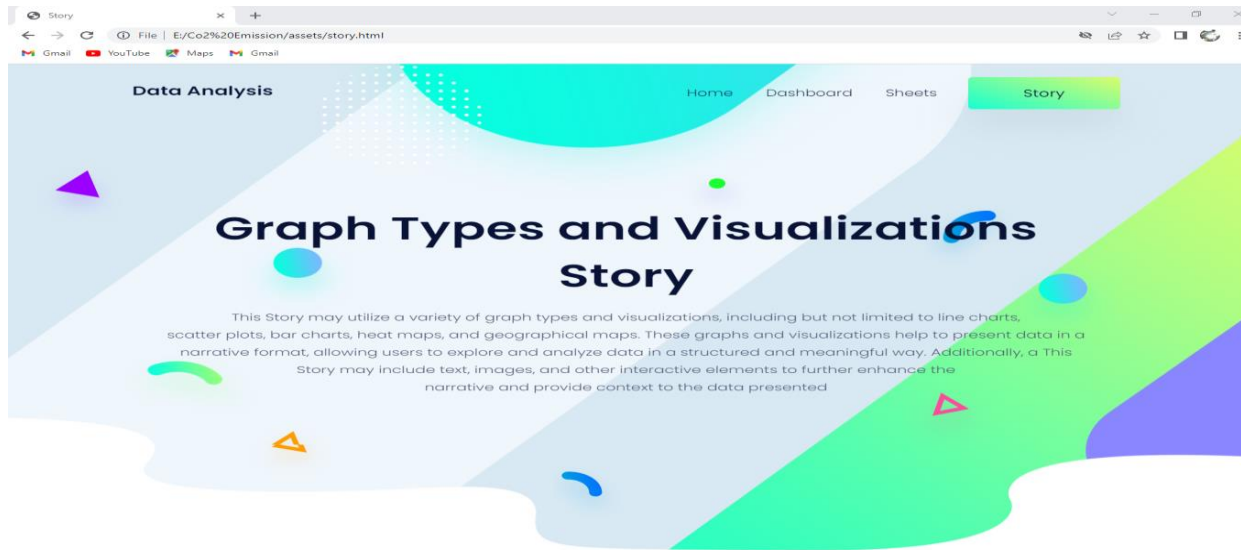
Story

File | E:/Co2%20Emission/assets/story.html

Gmail YouTube Maps Gmail

Data Analysis

Home Dashboard Sheets Story

Graph Types and Visualizations Story

This Story may utilize a variety of graph types and visualizations, including but not limited to line charts, scatter plots, bar charts, heat maps, and geographical maps. These graphs and visualizations help to present data in a narrative format, allowing users to explore and analyze data in a structured and meaningful way. Additionally, a This Story may include text, images, and other interactive elements to further enhance the narrative and provide context to the data presented